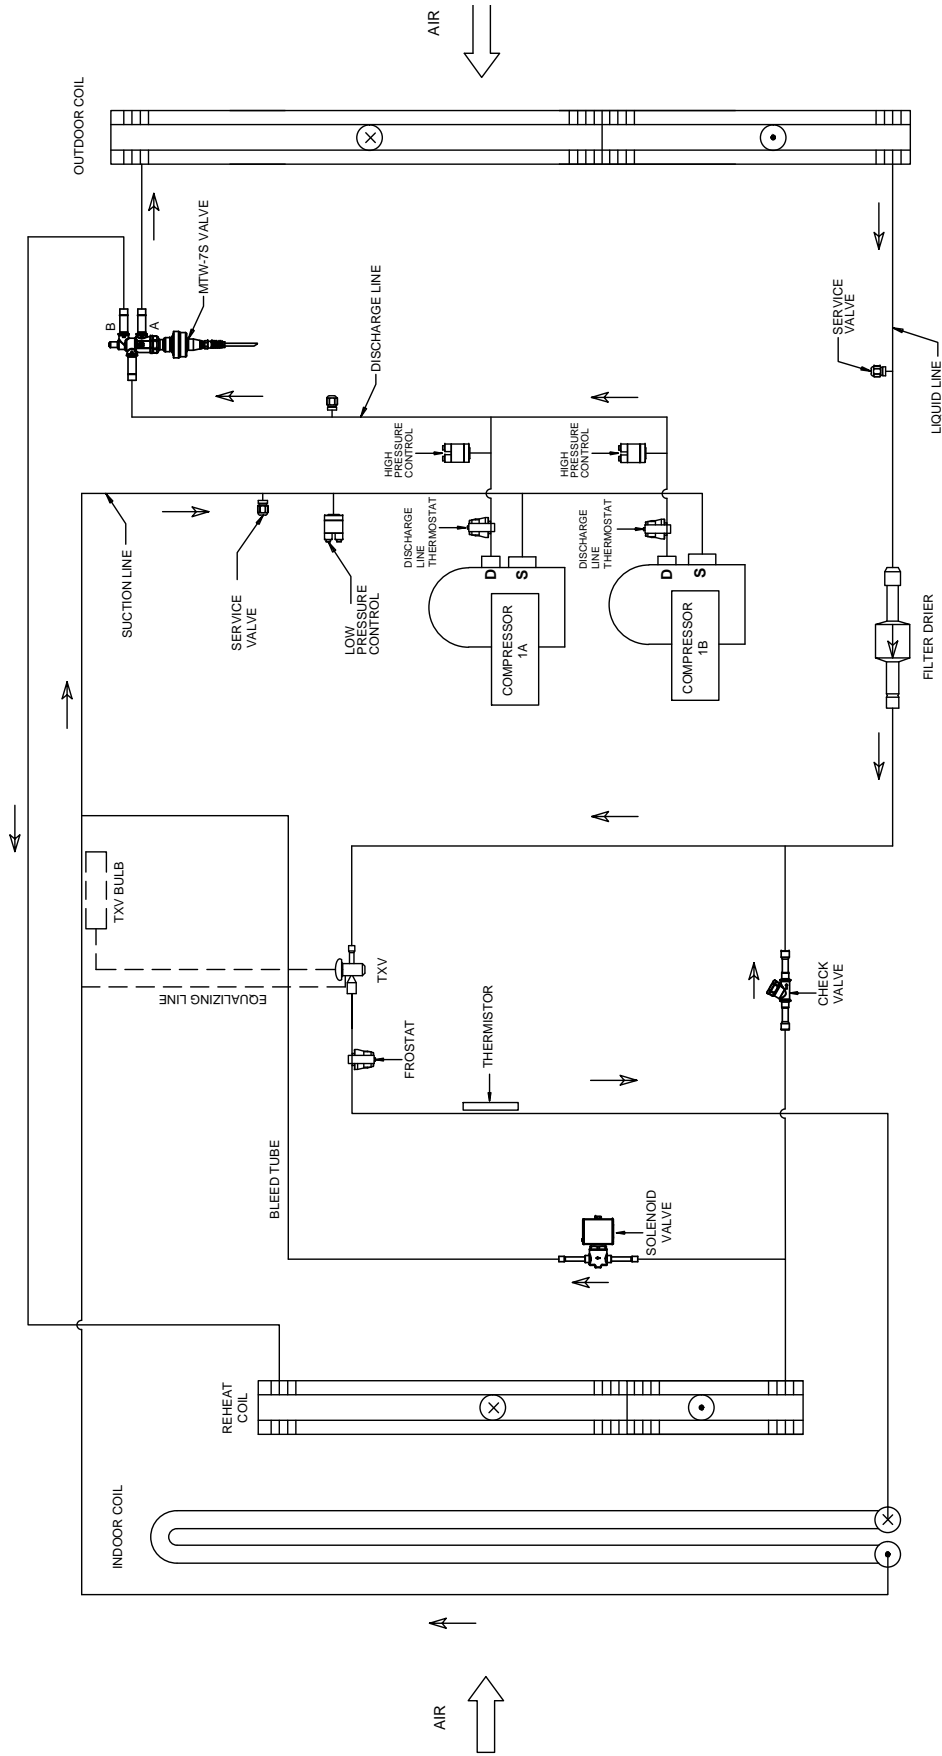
AIR

OUTDOOR COIL

MTW-7S VALVE

B

A

DISCHARGE LINE

HIGH PRESSURE CONTROL

HIGH PRESSURE CONTROL

SERVICE VALVE

LIQUID LINE

SUCTION LINE

SERVICE VALVE

LOW PRESSURE CONTROL

DISCHARGE LINE THERMOSTAT

D

S

COMPRESSOR 1A

DISCHARGE LINE THERMOSTAT

D

S

COMPRESSOR 1B

FILTER DRIER

TXV BULB

EQUALIZING LINE

TXV

FROSTAT

THERMISTOR

CHECK VALVE

BLEED TUBE

SOLENOID VALVE

REHEAT COIL

INDOOR COIL

AIR